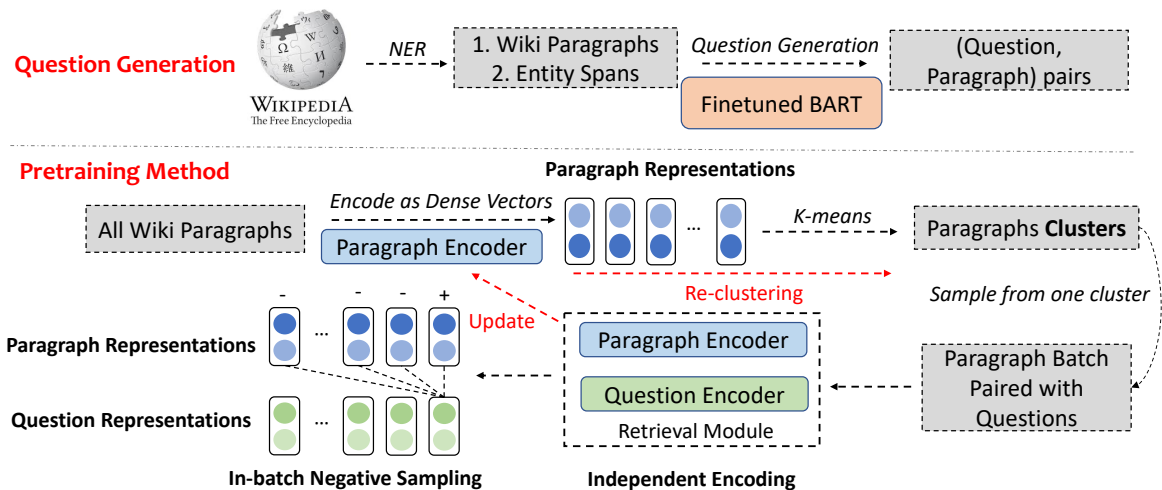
Question Generation

WIKIPEDIA
The Free Encyclopedia

NER

1. Wiki Paragraphs
2. Entity Spans

Question Generation

Finetuned BART

(Question, Paragraph) pairs

Pretraining Method

Paragraph Representations

All Wiki Paragraphs

Encode as Dense Vectors

Paragraph Encoder

...

K-means

Paragraphs **Clusters**

Re-clustering

Sample from one cluster

- - - +

Update

Paragraph Representations

...

Paragraph Encoder

Question Encoder

Retrieval Module

Paragraph Batch Paired with Questions

Question Representations

...

In-batch Negative Sampling

Independent Encoding